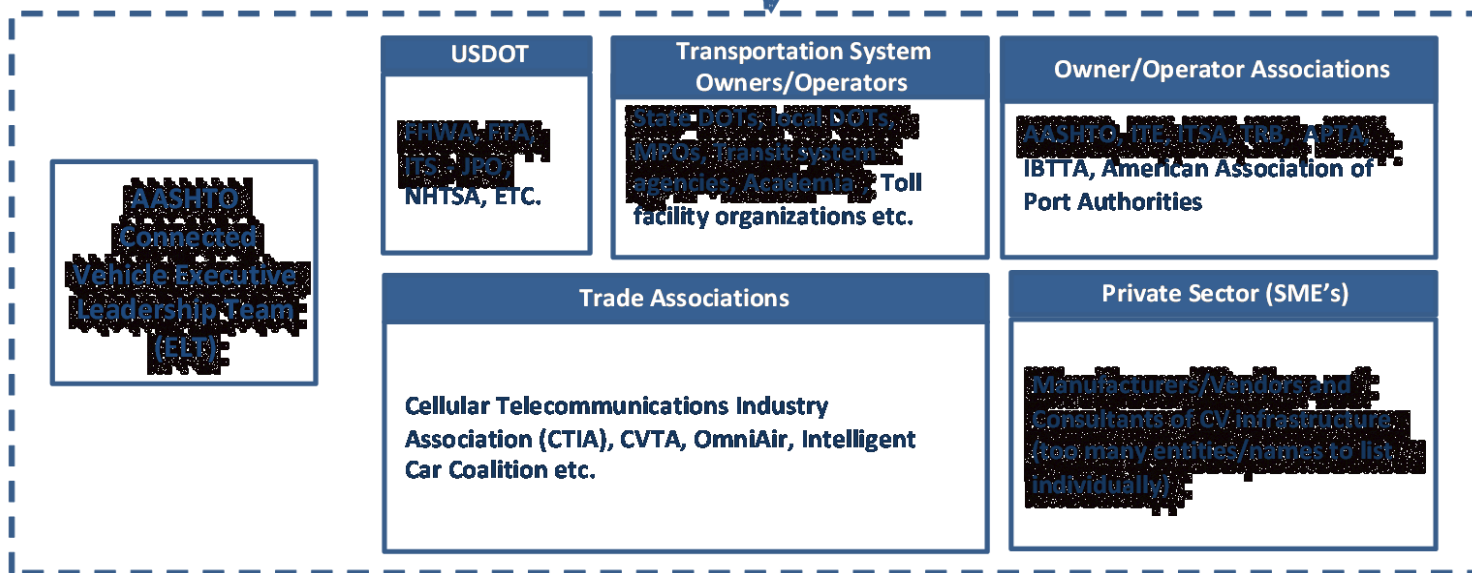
AASHTO Connected Vehicle Executive Leadership Team (ELT)

USDOT

FHWA, FTA, ITS – JPO, NHTSA, ETC.

Transportation System Owners/Operators

State DOTs, local DOTs, MPOs, Transit system agencies, Academia , Toll facility organizations etc.

Owner/Operator Associations

AASHTO, ITE, ITSA, TRB, APTA, IBTTA, American Association of Port Authorities

Trade Associations

Cellular Telecommunications Industry Association (CTIA), CVTA, OmniAir, Intelligent Car Coalition etc.

Private Sector (SME's)

Manufacturers/Vendors and Consultants of CV infrastructure (too many entities/names to list individually)